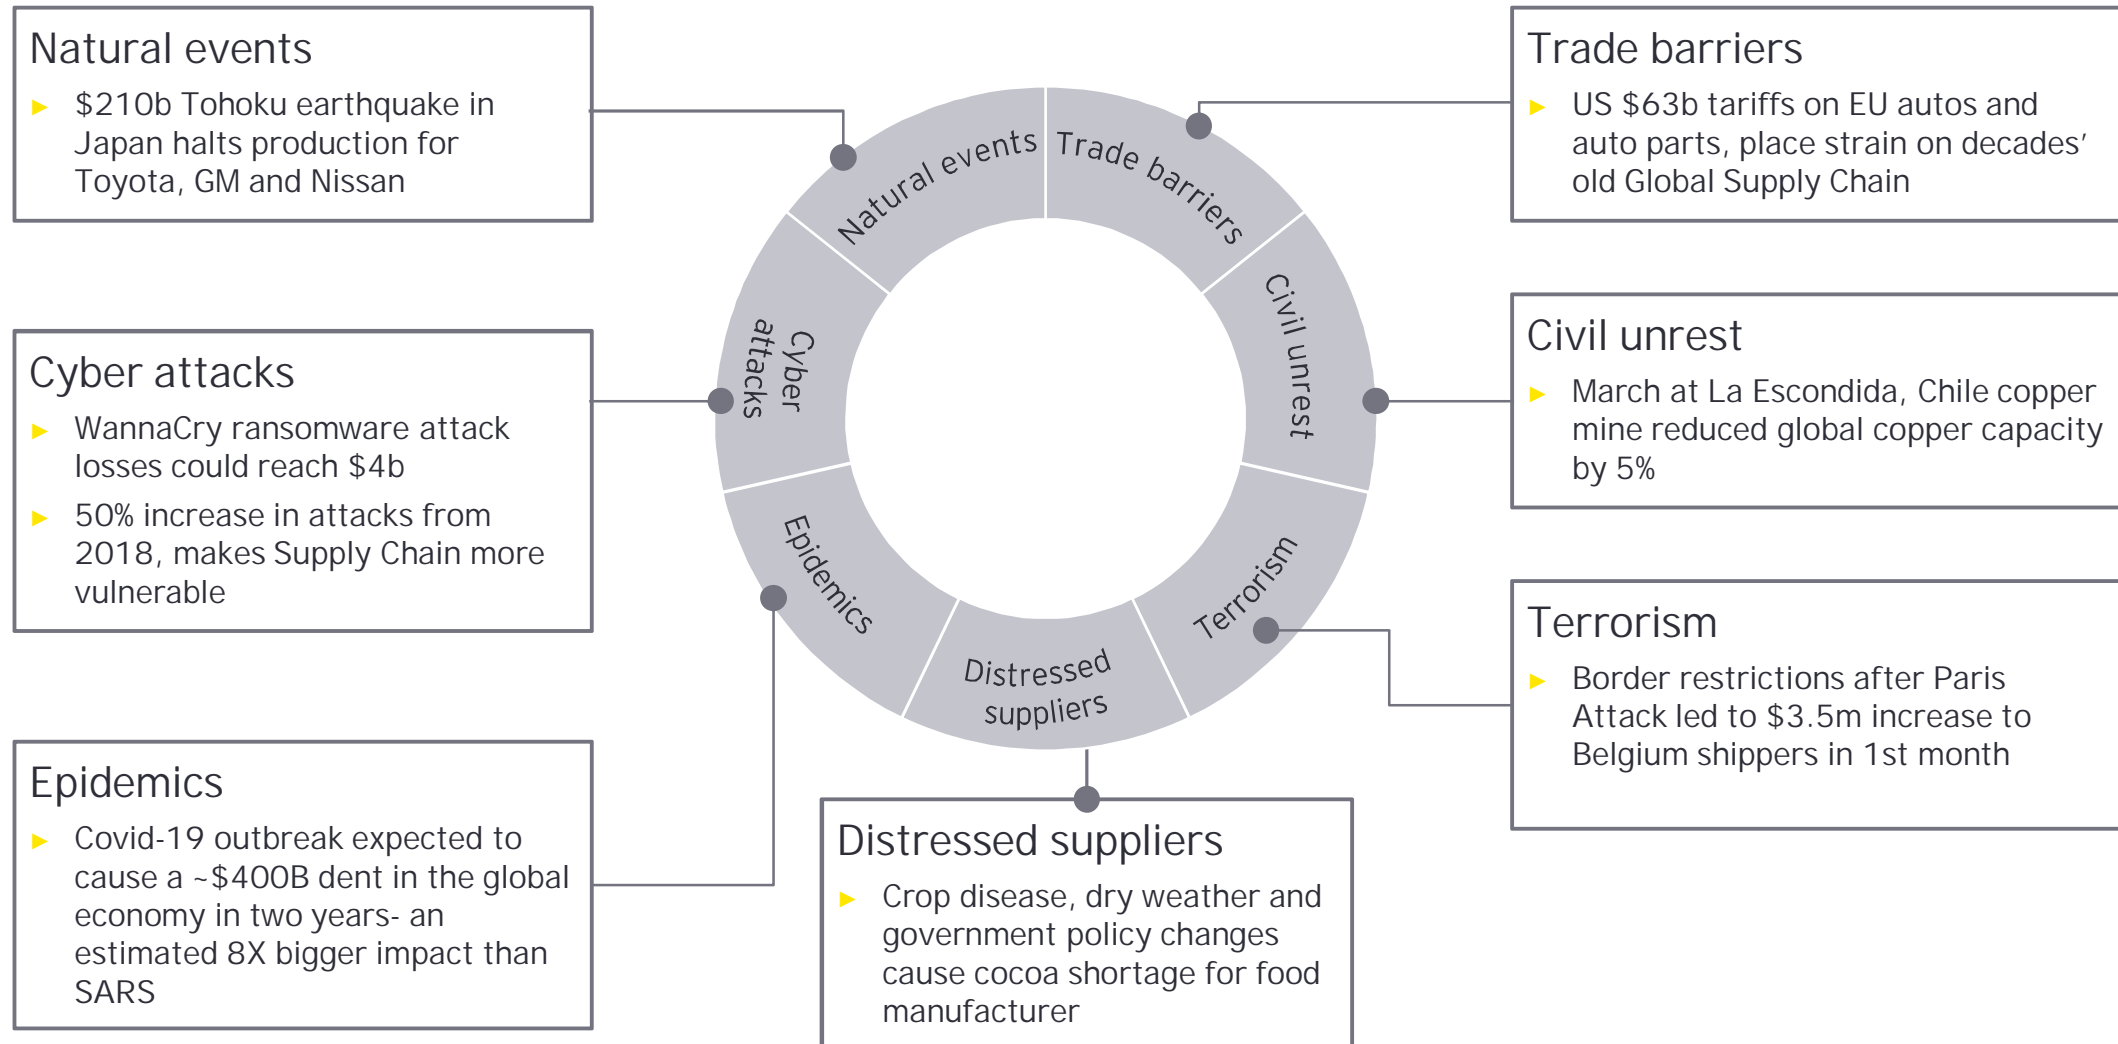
Natural events

▶ $210b Tohoku earthquake in Japan halts production for Toyota, GM and Nissan

Trade barriers

▶ US $63b tariffs on EU autos and auto parts, place strain on decades' old Global Supply Chain

Natural events

Trade barriers

Cyber attacks

Civil unrest

Epidemics

Terrorism

Distressed suppliers

Cyber attacks

▶ WannaCry ransomware attack losses could reach $4b

▶ 50% increase in attacks from 2018, makes Supply Chain more vulnerable

Civil unrest

▶ March at La Escondida, Chile copper mine reduced global copper capacity by 5%

Terrorism

▶ Border restrictions after Paris Attack led to $3.5m increase to Belgium shippers in 1st month

Epidemics

▶ Covid-19 outbreak expected to cause a ~$400B dent in the global economy in two years- an estimated 8X bigger impact than SARS

Distressed suppliers

▶ Crop disease, dry weather and government policy changes cause cocoa shortage for food manufacturer